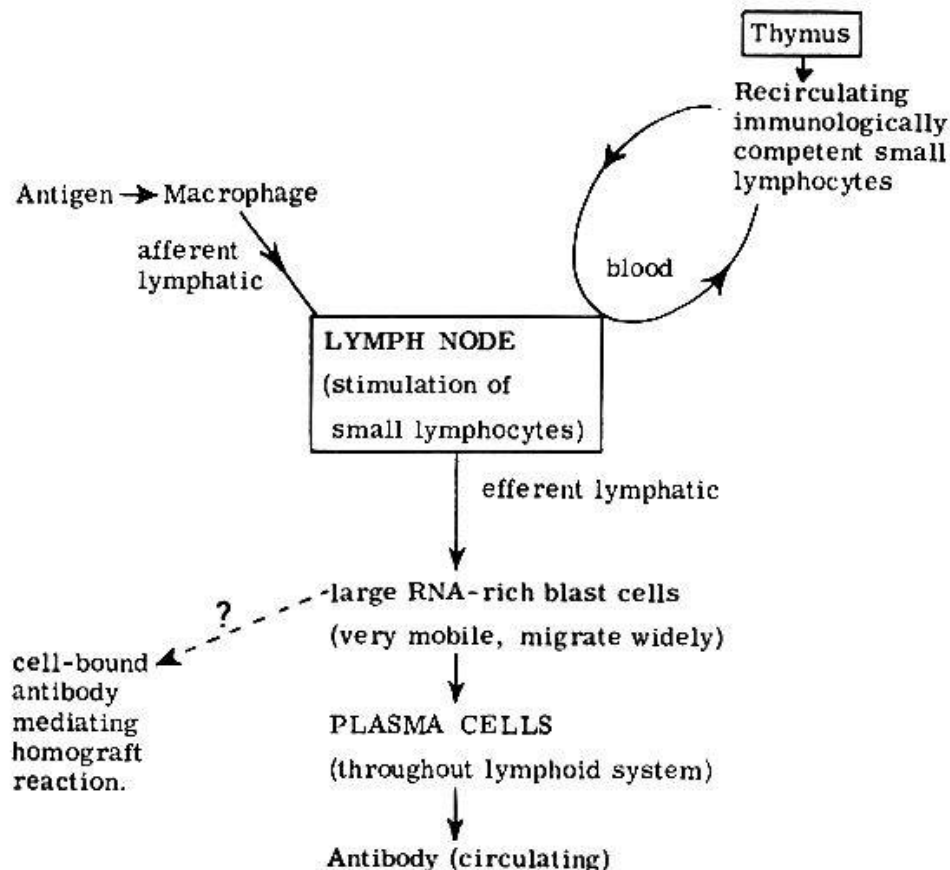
Thymus

Recirculating immunologically competent small lymphocytes

Antigen → Macrophage

afferent lymphatic

blood

LYMPH NODE
(stimulation of small lymphocytes)

efferent lymphatic

large RNA-rich blast cells
(very mobile, migrate widely)

?

cell-bound antibody mediating homograft reaction.

PLASMA CELLS
(throughout lymphoid system)

Antibody (circulating)